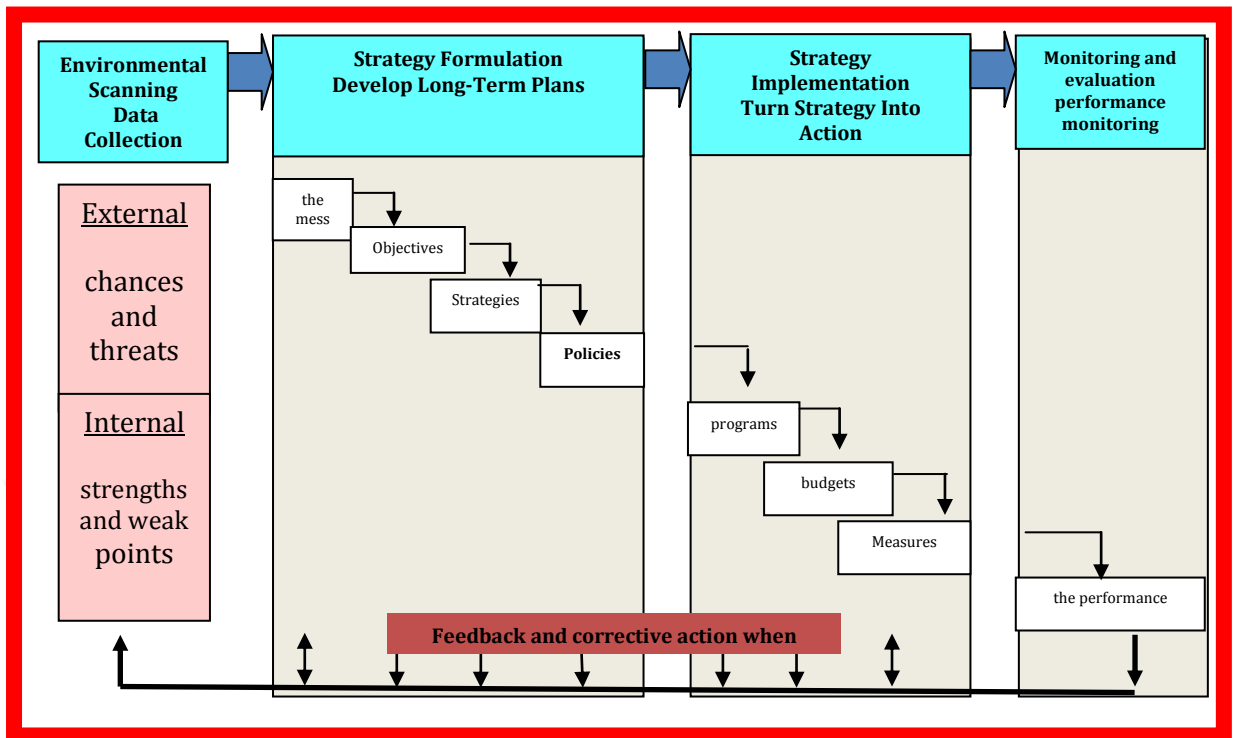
Environmental Scanning Data Collection

External

chances and threats

Internal

strengths and weak points

Strategy Formulation Develop Long-Term Plans

the mess

Objectives

Strategies

Policies

Strategy Implementation Turn Strategy Into Action

programs

budgets

Measures

Monitoring and evaluation performance monitoring

the performance

Feedback and corrective action when